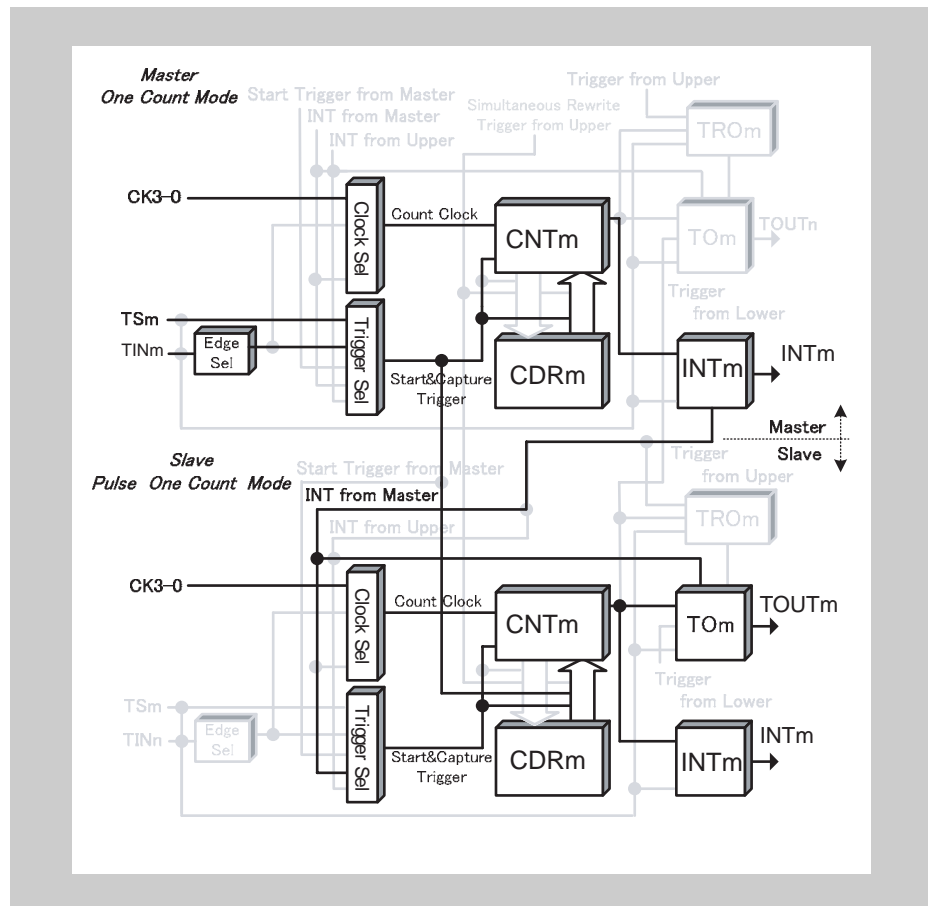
Master
One Count Mode

Start Trigger from Master
INT from Master
INT from Upper
Simultaneous Rewrite
Trigger from Upper
Trigger from Upper
TROm
CK3-0
Clock Sel
Count Clock
CNTm
TOm
TOUTn
Trigger
from Lower
TSm
TINm
Edge Sel
Trigger Sel
Start&Capture
Trigger
CDRm
INTm
INTm
Master
Slave

Slave
Pulse One Count Mode

Start Trigger from Master
INT from Master
INT from Upper
Trigger
from Upper
TROm
CK3-0
Clock Sel
Count Clock
CNTm
TOm
TOUTm
Trigger
from Lower
TSm
TINn
Edge Sel
Trigger Sel
Start&Capture
Trigger
CDRm
INTm
INTm